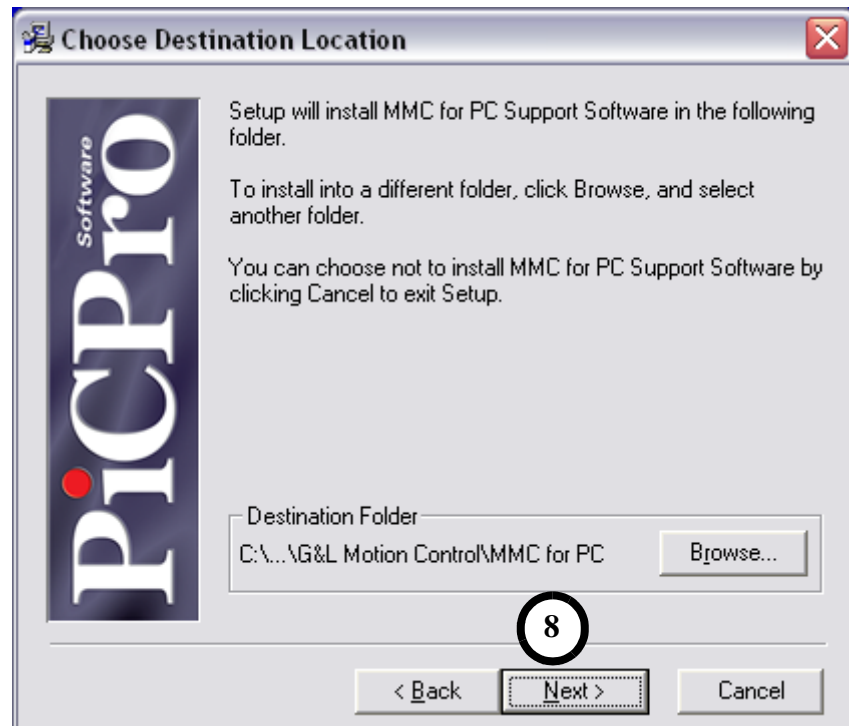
Choose Destination Location

Software
PiCPro

Setup will install MMC for PC Support Software in the following folder.

To install into a different folder, click Browse, and select another folder.

You can choose not to install MMC for PC Support Software by clicking Cancel to exit Setup.

Destination Folder
C:\...\G&L Motion Control\MMC for PC
Browse...

8

< Back
Next >
Cancel